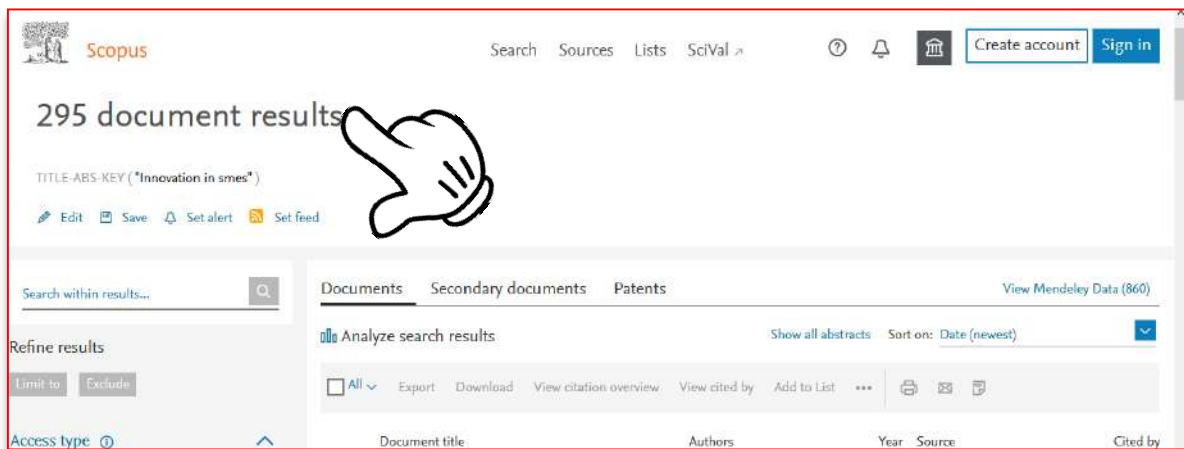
Scopus

Search Sources Lists SciVal ↗

Create account Sign in

295 document results

TITLE-ABS-KEY ( "Innovation in smes" )

Edit Save Set alert Set feed

Search within results...

Refine results

Limit to Exclude

Access type

Documents Secondary documents Patents

View Mendeley Data (860)

Analyze search results

Show all abstracts Sort on: Date (newest)

All Export Download View citation overview View cited by Add to List •••

Document title Authors Year Source Cited by